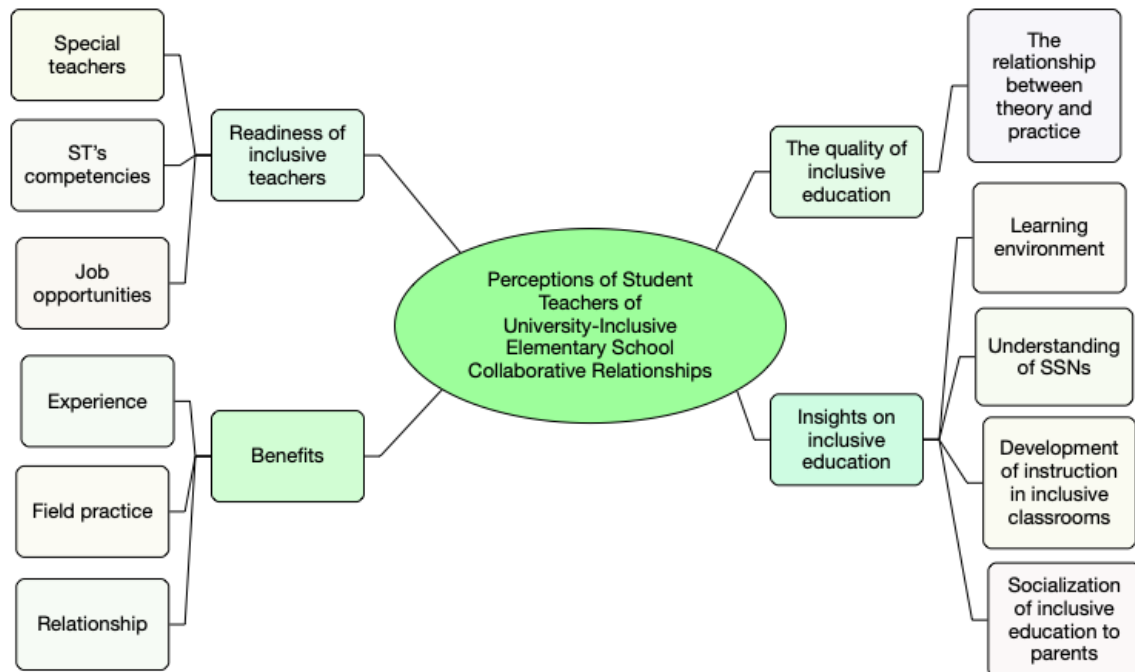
Perceptions of Student Teachers of University-Inclusive Elementary School Collaborative Relationships

Readiness of inclusive teachers

Special teachers

ST's competencies

Job opportunities

Benefits

Experience

Field practice

Relationship

The quality of inclusive education

The relationship between theory and practice

Insights on inclusive education

Learning environment

Understanding of SSNs

Development of instruction in inclusive classrooms

Socialization of inclusive education to parents